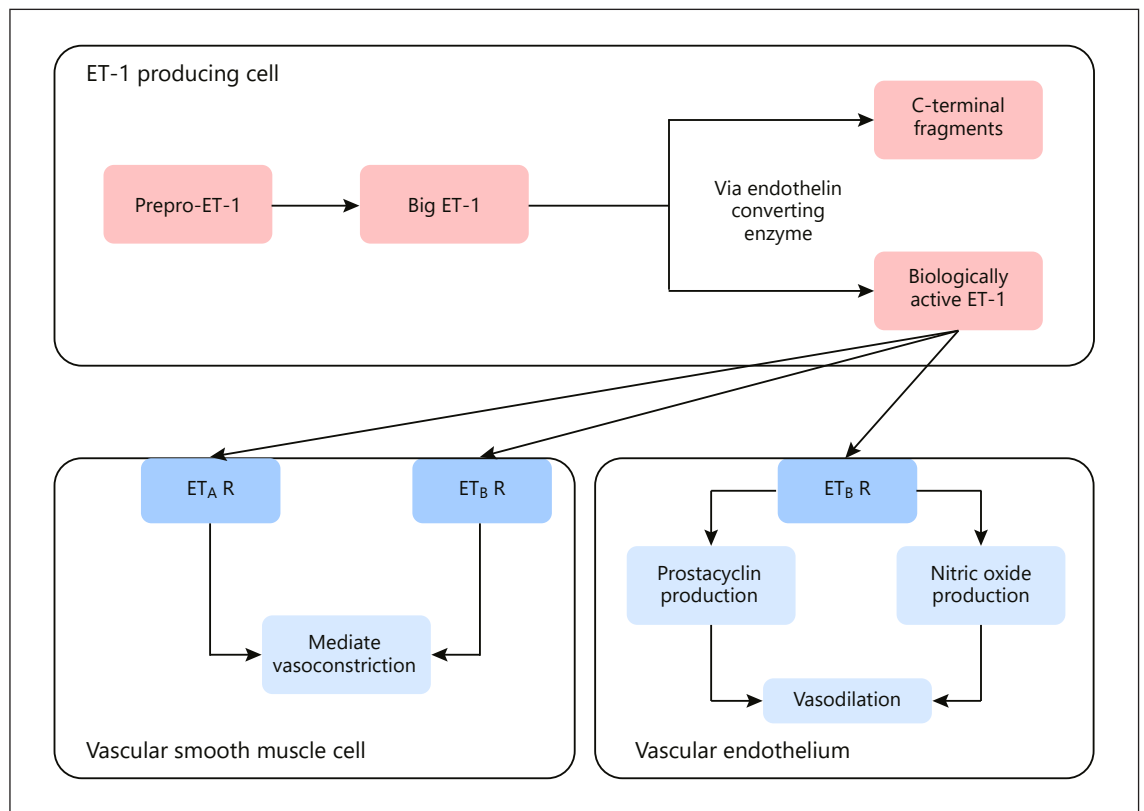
ET-1 producing cell

Prepro-ET-1

Big ET-1

Via endothelin converting enzyme

C-terminal fragments

Biologically active ET-1

$ET_A$ R

$ET_B$ R

Mediate vasoconstriction

Vascular smooth muscle cell

$ET_B$ R

Prostacyclin production

Nitric oxide production

Vasodilation

Vascular endothelium